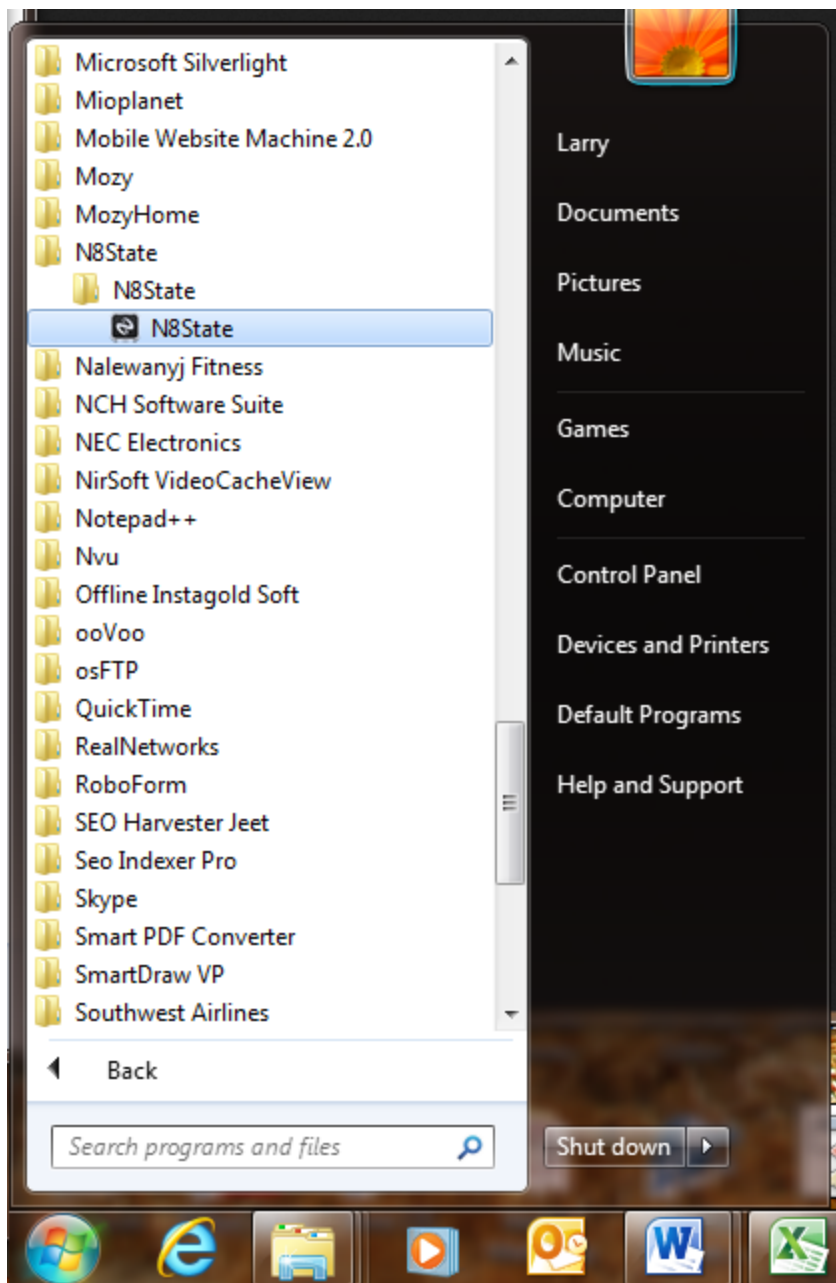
Microsoft Silverlight
Mioplanet
Mobile Website Machine 2.0
Mozy
MozyHome
N8State
N8State
N8State
Nalewanyj Fitness
NCH Software Suite
NEC Electronics
NirSoft VideoCacheView
Notepad++
Nvu
Offline Instagold Soft
ooVoo
osFTP
QuickTime
RealNetworks
RoboForm
SEO Harvester Jeet
Seo Indexer Pro
Skype
Smart PDF Converter
SmartDraw VP
Southwest Airlines

Back

Search programs and files

Larry
Documents
Pictures
Music
Games
Computer
Control Panel
Devices and Printers
Default Programs
Help and Support

Shut down